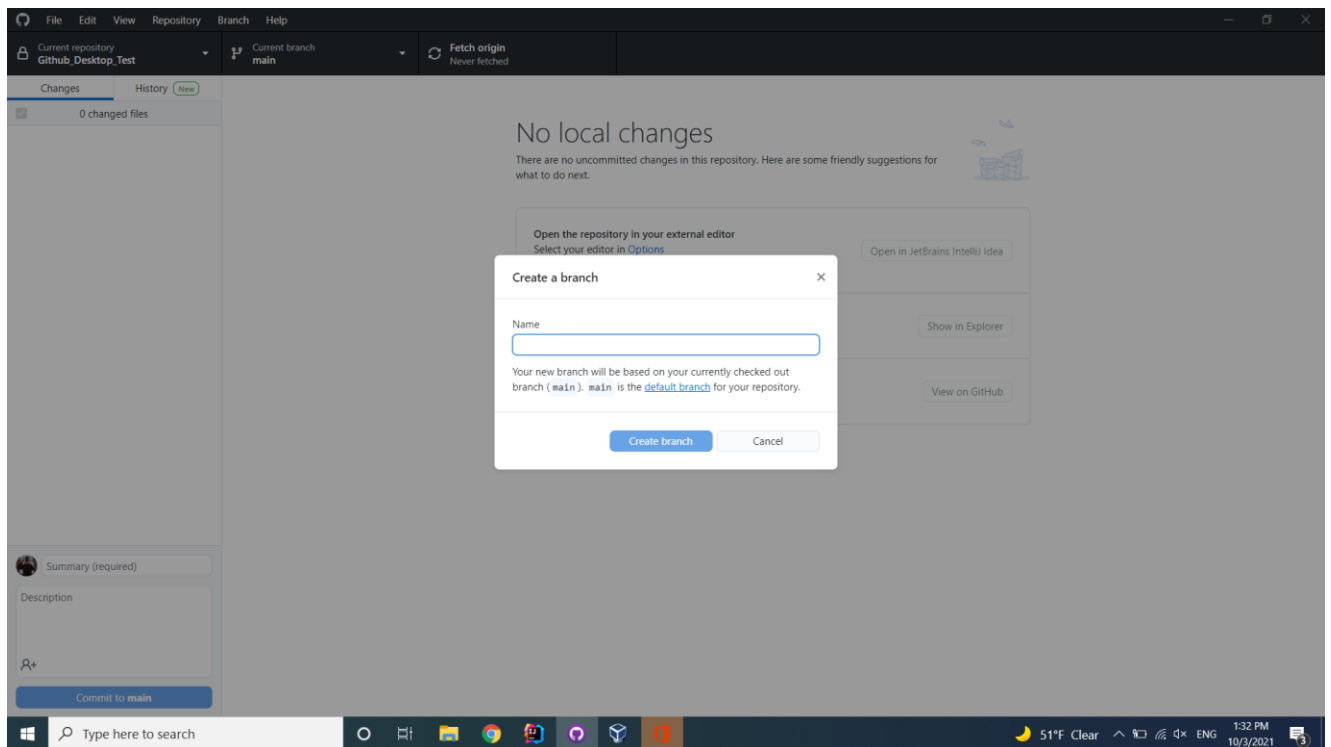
File Edit View Repository Branch Help

Current repository
Github_Desktop_Test

Current branch
main

Fetch origin
Never fetched

Changes
History New

0 changed files

No local changes

There are no uncommitted changes in this repository. Here are some friendly suggestions for what to do next.

Open the repository in your external editor
Select your editor in Options

Open in JetBrains IntelliJ Idea

Show in Explorer

View on GitHub

Create a branch

×

Name

Your new branch will be based on your currently checked out branch ( main ). main is the default branch for your repository.

Create branch
Cancel

Summary (required)

Description

Commit to main

Type here to search

51°F Clear ENG 1:32 PM 10/3/2021 3